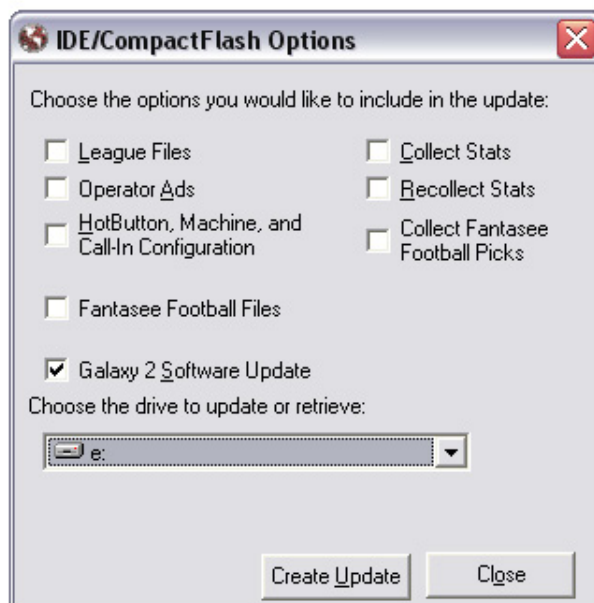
IDE/CompactFlash Options

Choose the options you would like to include in the update:

League Files

Operator Ads

HotButton, Machine, and Call-In Configuration

Fantasee Football Files

Collect Stats

Recollect Stats

Collect Fantasee Football Picks

Galaxy 2 Software Update

Choose the drive to update or retrieve:

e:

Create Update

Close